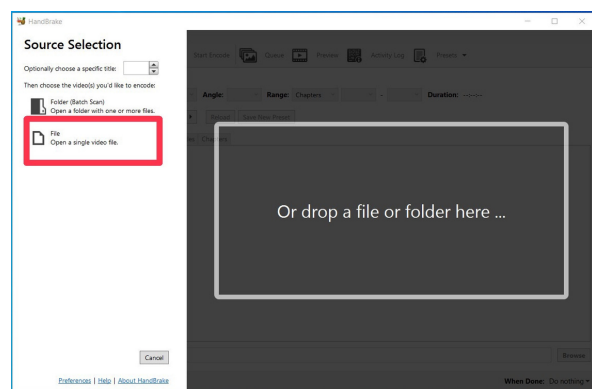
HandBrake

Source Selection

Optionally choose a specific title:

Then choose the video(s) you'd like to encode:

Folder (Batch Scan)
Open a folder with one or more files.

File
Open a single video file.

Cancel

Preferences | Help | About HandBrake

Start Encode Queue Preview Activity Log Presets

Angle: Range: Chapters - Duration: --:--:--

Reload Save New Preset

Chapters

Or drop a file or folder here ...

Browse

When Done: Do nothing